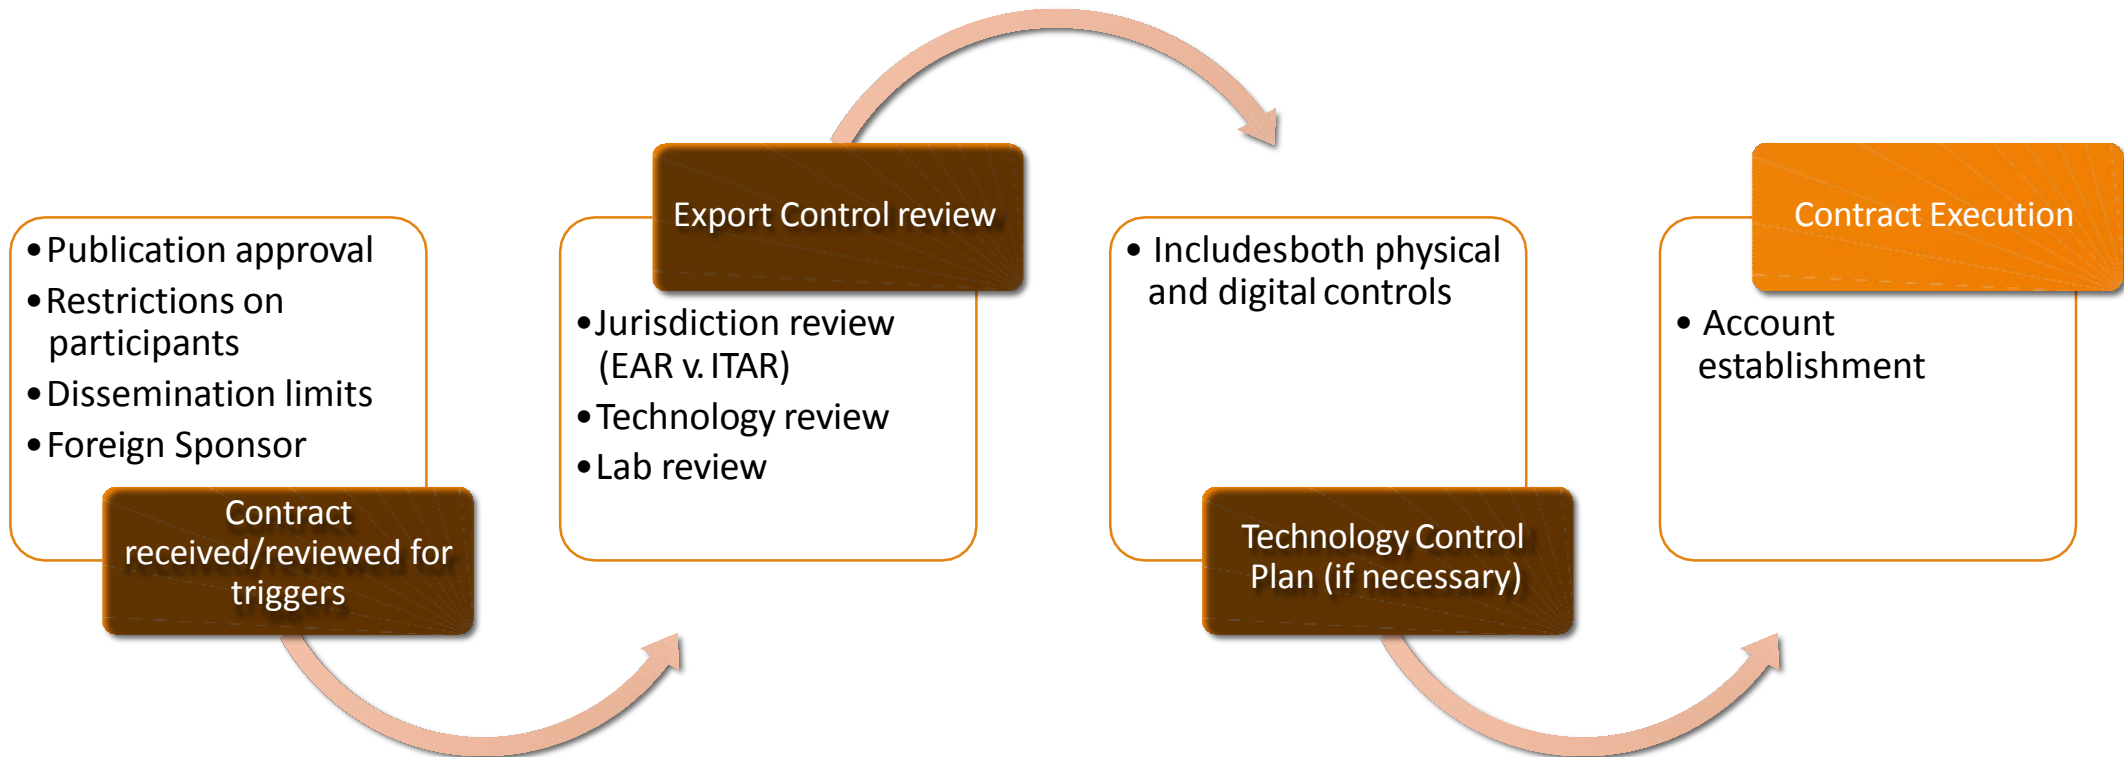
• Publication approval
• Restrictions on participants
• Dissemination limits
• Foreign Sponsor

Contract received/reviewed for triggers

Export Control review

• Jurisdiction review (EAR v. ITAR)
• Technology review
• Lab review

• Includesboth physical and digital controls

Technology Control Plan (if necessary)

Contract Execution

• Account establishment